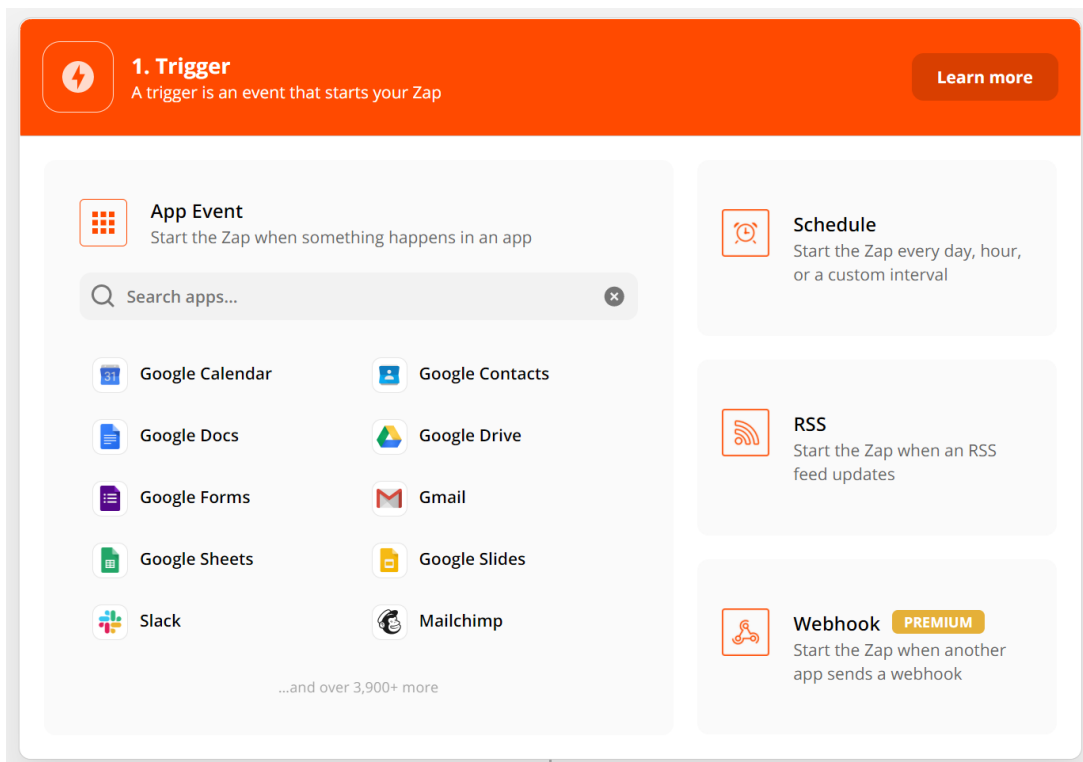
1. Trigger
A trigger is an event that starts your Zap

Learn more

App Event
Start the Zap when something happens in an app

Search apps...

31 Google Calendar
Google Contacts
Google Docs
Google Drive
Google Forms
Gmail
Google Sheets
Google Slides
Slack
Mailchimp

...and over 3,900+ more

Schedule
Start the Zap every day, hour, or a custom interval

RSS
Start the Zap when an RSS feed updates

Webhook PREMIUM
Start the Zap when another app sends a webhook